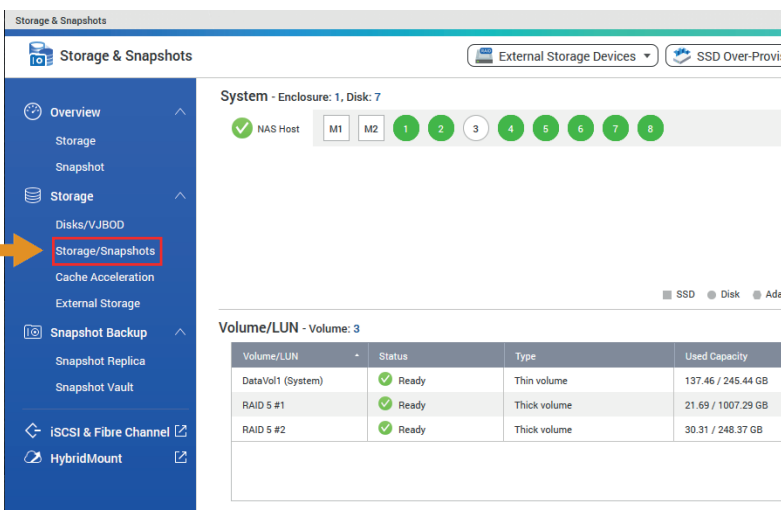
Storage & Snapshots

Storage & Snapshots

External Storage Devices

SSD Over-Provi

Overview

Storage

Snapshot

Storage

Disks/VJBOD

Storage/Snapshots

Cache Acceleration

External Storage

Snapshot Backup

Snapshot Replica

Snapshot Vault

iSCSI & Fibre Channel

HybridMount

System - Enclosure: 1, Disk: 7

NAS Host M1 M2 1 2 3 4 5 6 7 8

SSD Disk Ada

Volume/LUN - Volume: 3

| Volume/LUN | Status | Type | Used Capacity |
|---|---|---|---|
| DataVol1 (System) | Ready | Thin volume | 137.46 / 245.44 GB |
| RAID 5 #1 | Ready | Thick volume | 21.69 / 1007.29 GB |
| RAID 5 #2 | Ready | Thick volume | 30.31 / 248.37 GB |